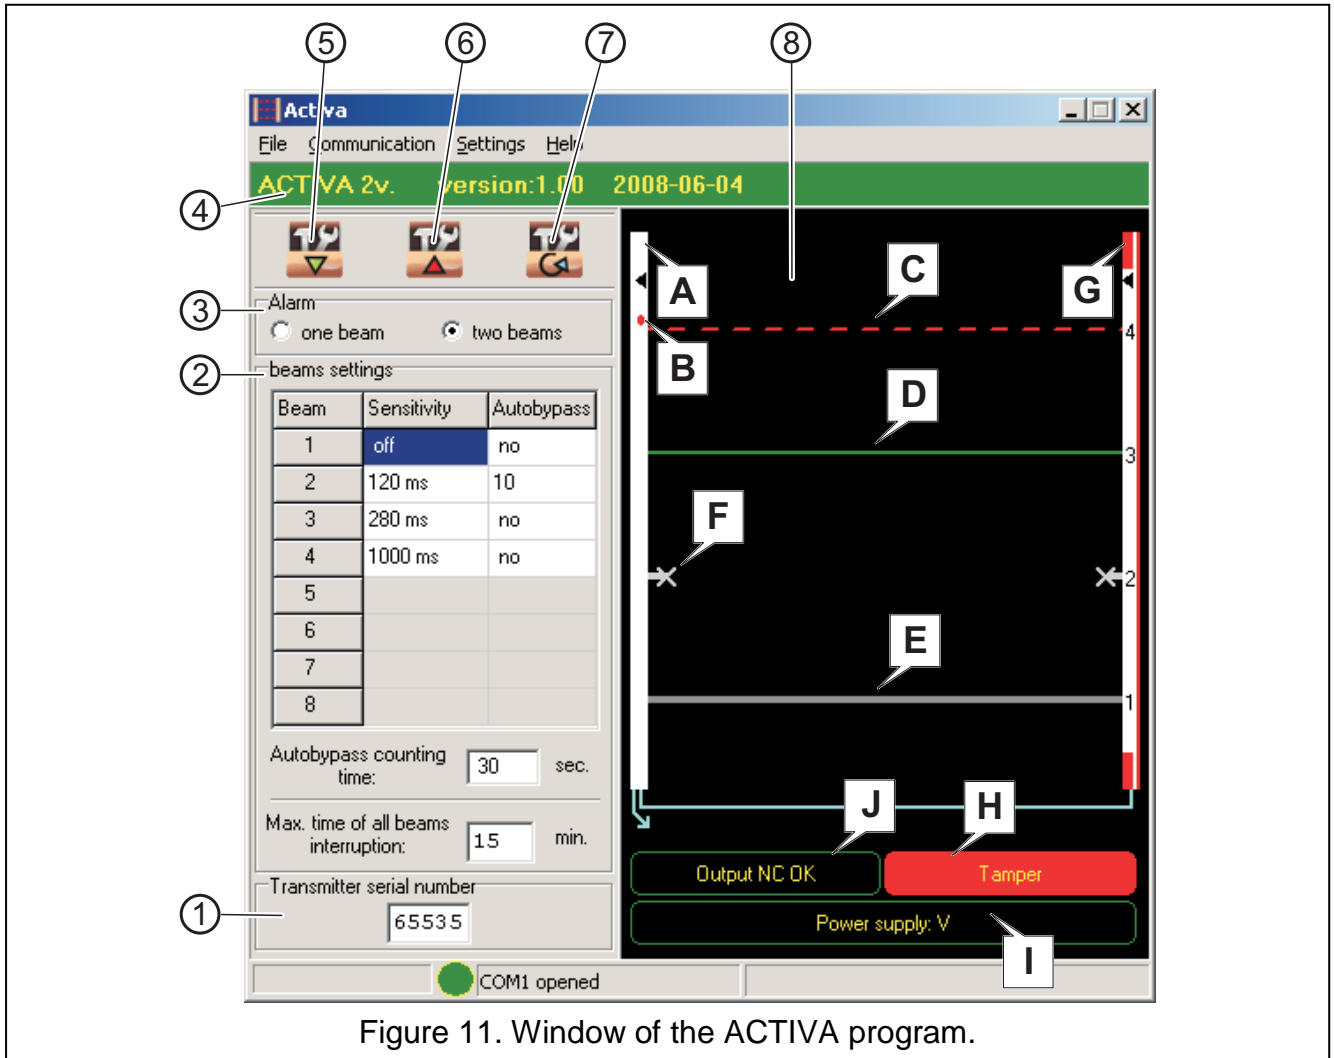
5 6 7 8

Activa

File Communication Settings Help

ACTIVA 2v. version:1.00 2008-06-04

4

3 Alarm
one beam two beams

2 beams settings

| Beam | Sensitivity | Autobypass |
|---|---|---|
| 1 | off | no |
| 2 | 120 ms | 10 |
| 3 | 280 ms | no |
| 4 | 1000 ms | no |
| 5 | | |
| 6 | | |
| 7 | | |
| 8 | | |

Autobypass counting time: 30 sec.

Max. time of all beams interruption: 15 min.

1 Transmitter serial number
65535

A C G B D F E J H I

4 3 2 1

Output NC OK Tamper

Power supply: V

COM1 opened

Figure 11. Window of the ACTIVA program.